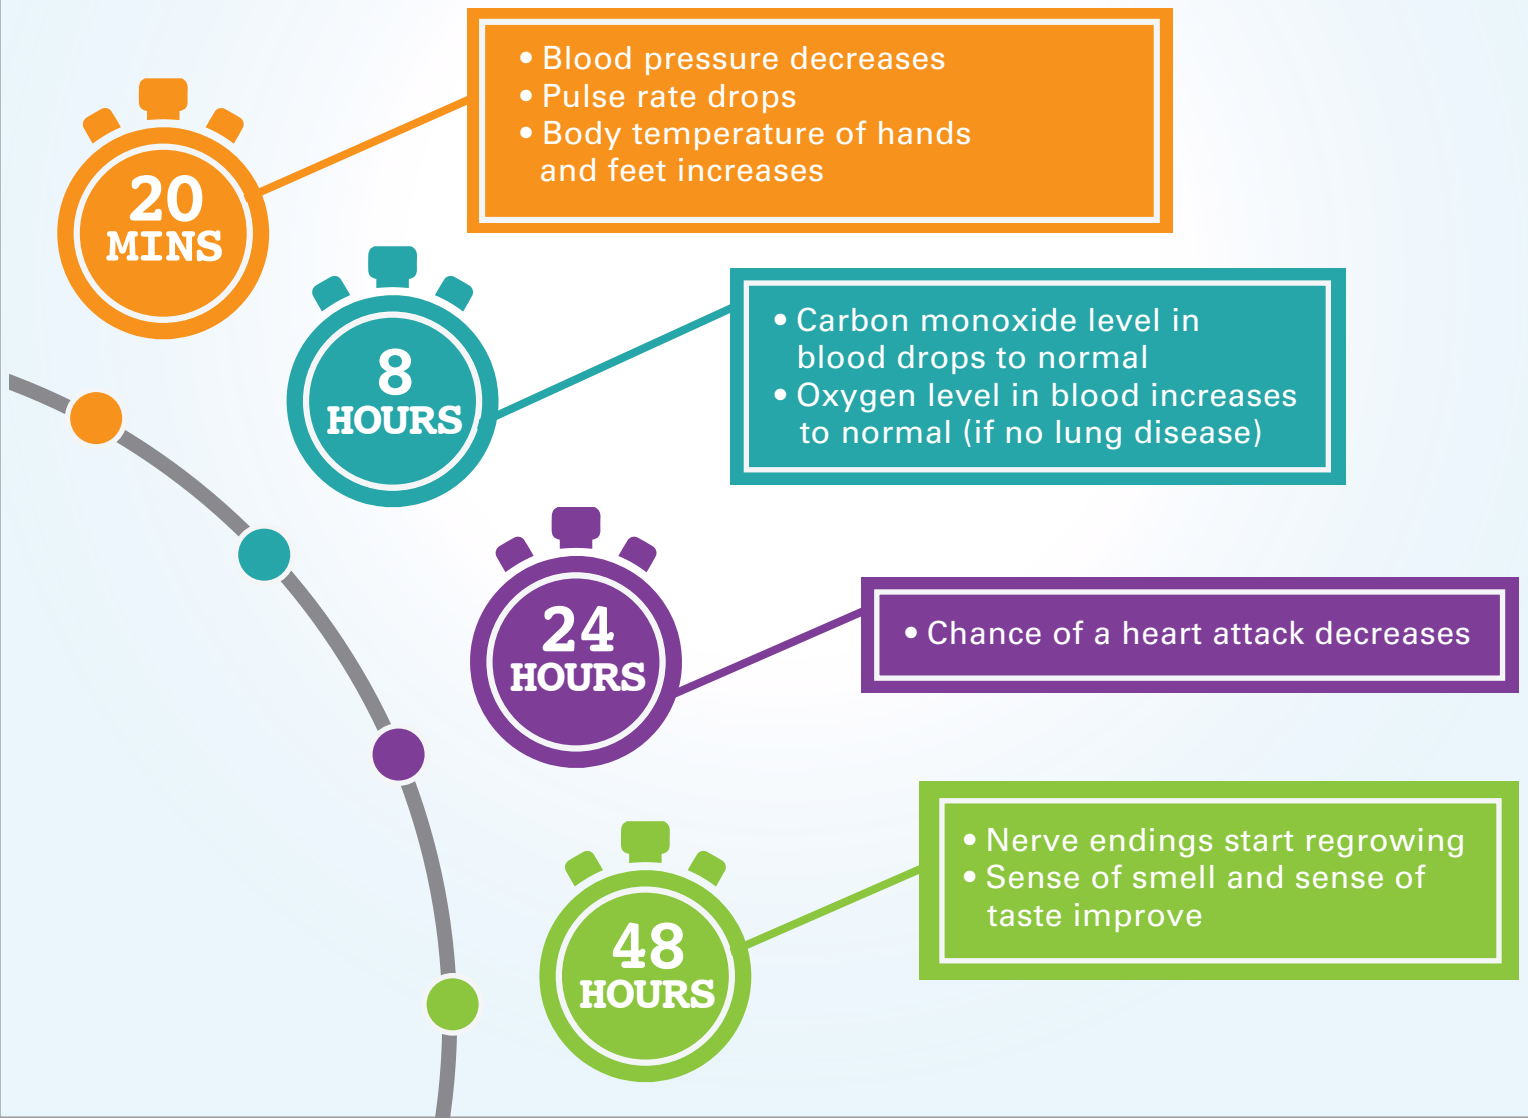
20 MINS

• Blood pressure decreases
• Pulse rate drops
• Body temperature of hands and feet increases

8 HOURS

• Carbon monoxide level in blood drops to normal
• Oxygen level in blood increases to normal (if no lung disease)

24 HOURS

• Chance of a heart attack decreases

48 HOURS

• Nerve endings start regrowing
• Sense of smell and sense of taste improve